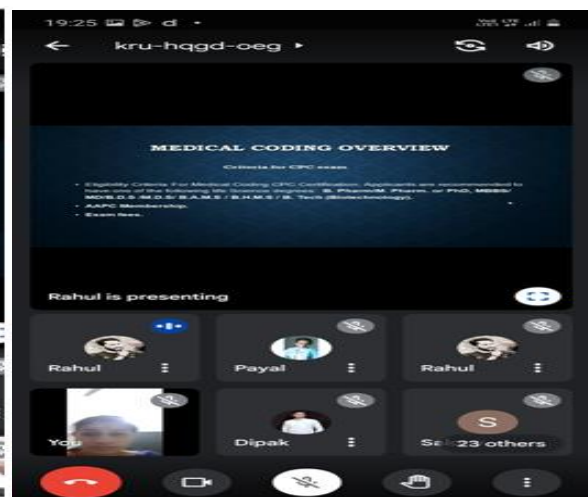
19:25 d •

kru-hqgd-oeg ▸

MEDICAL CODING OVERVIEW

Criteria for CPC exam.

• Eligibility Criteria For Medical Coding CPC Certification: Applicants are recommended to have one of the following life Science degrees: B. Pharm/M. Pharm. or PhD, MBBS/ MD/B.D.S /M.D.S/ B.A.M.S / B.H.M.S / B. Tech (Biotechnology).

• AAPC Membership.

• Exam fees.

Rahul is presenting

Rahul

Payal

Rahul

You

Dipak

S

Sa 23 others